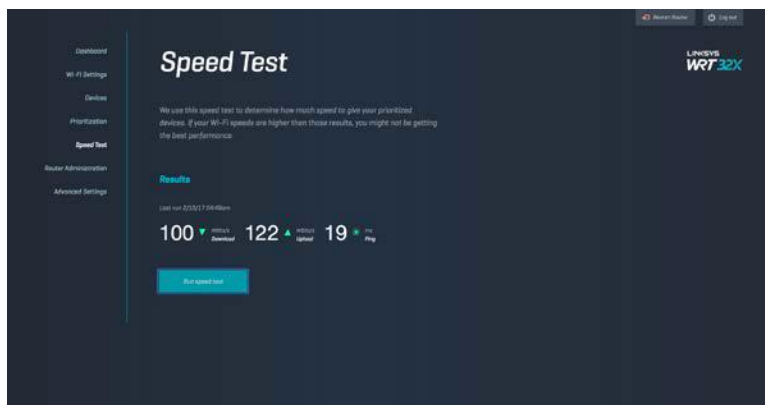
Restart Router
Log out

Dashboard
Wi-Fi Settings
Devices
Prioritization
Speed Test
Router Administration
Advanced Settings

Speed Test

LINKSYS
WRT 32X

We use this speed test to determine how much speed to give your prioritized devices. If your Wi-Fi speeds are higher than those results, you might not be getting the best performance.

Results

Last run 2/15/17 04:49am

100 ▼ MBPS Download 122 ▲ MBPS Upload 19 ms Ping

Run speed test